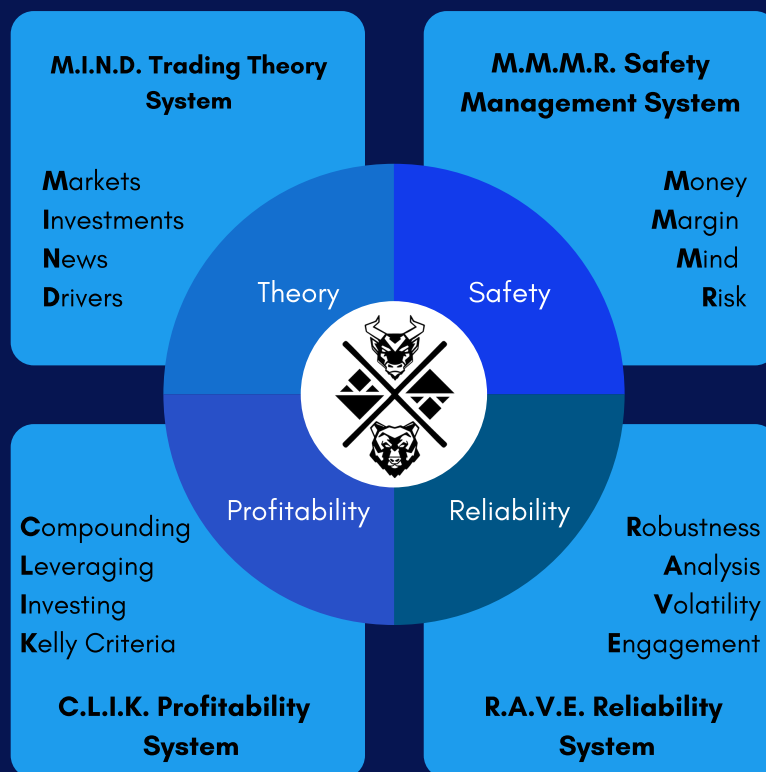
M.I.N.D. Trading Theory System

Markets
Investments
News
Drivers

M.M.M.R. Safety Management System

Money
Margin
Mind
Risk

Theory

Safety

Profitability

Reliability

Compounding
Leveraging
Investing
Kelly Criteria

C.L.I.K. Profitability System

Robustness
Analysis
Volatility
Engagement

R.A.V.E. Reliability System